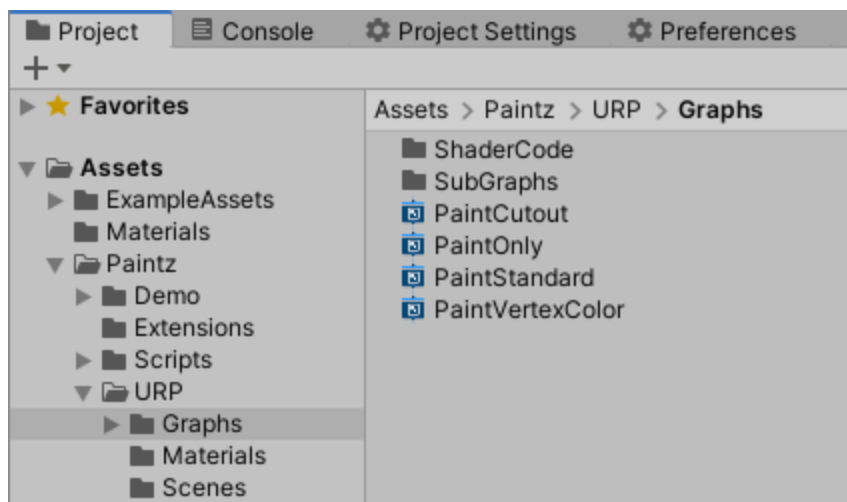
Project Console Project Settings Preferences

+▾

Favorites

Assets
ExampleAssets
Materials
Paintz
Demo
Extensions
Scripts
URP
Graphs
Materials
Scenes

Assets > Paintz > URP > Graphs

ShaderCode
SubGraphs
PaintCutout
PaintOnly
PaintStandard
PaintVertexColor